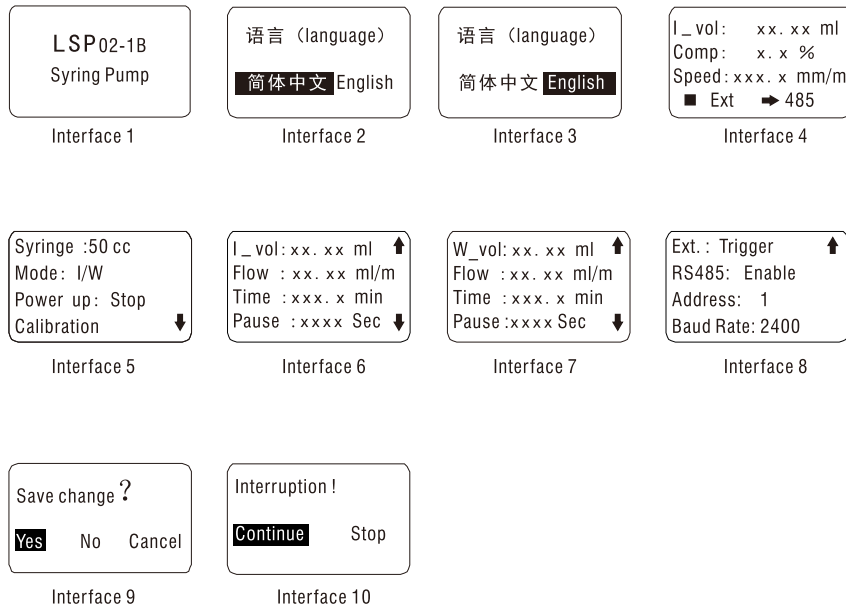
LSP02-1B
Syring Pump

Interface 1

语言（language）
简体中文 English

Interface 2

语言（language）
简体中文 English

Interface 3

I_vol: xx. xx ml
Comp: x. x %
Speed: xxx. x mm/m
■ Ext ➡ 485

Interface 4

Syringe :50 cc
Mode: I/W
Power up: Stop
Calibration ⬇

Interface 5

I_vol: xx. xx ml ⬆
Flow : xx. xx ml/m
Time : xxx. x min
Pause : xxxx Sec ⬇

Interface 6

W_vol: xx. xx ml ⬆
Flow : xx. xx ml/m
Time : xxx. x min
Pause : xxxx Sec ⬇

Interface 7

Ext.: Trigger ⬆
RS485: Enable
Address: 1
Baud Rate: 2400

Interface 8

Save change ?
Yes No Cancel

Interface 9

Interruption !
Continue Stop

Interface 10